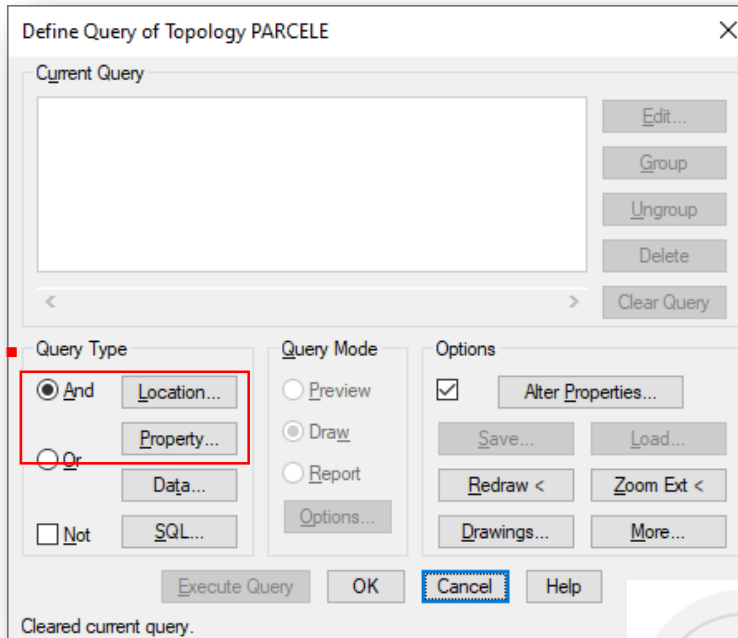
Define Query of Topology PARCELE

Current Query

<

>

Edit...

Group

Ungroup

Delete

Clear Query

Query Type

And

Location...

Property...

Or

Data...

Not

SQL...

Query Mode

Preview

Draw

Report

Options...

Options

Alter Properties...

Save...

Load...

Redraw <

Zoom Ext <

Drawings...

More...

Execute Query

OK

Cancel

Help

Cleared current query.